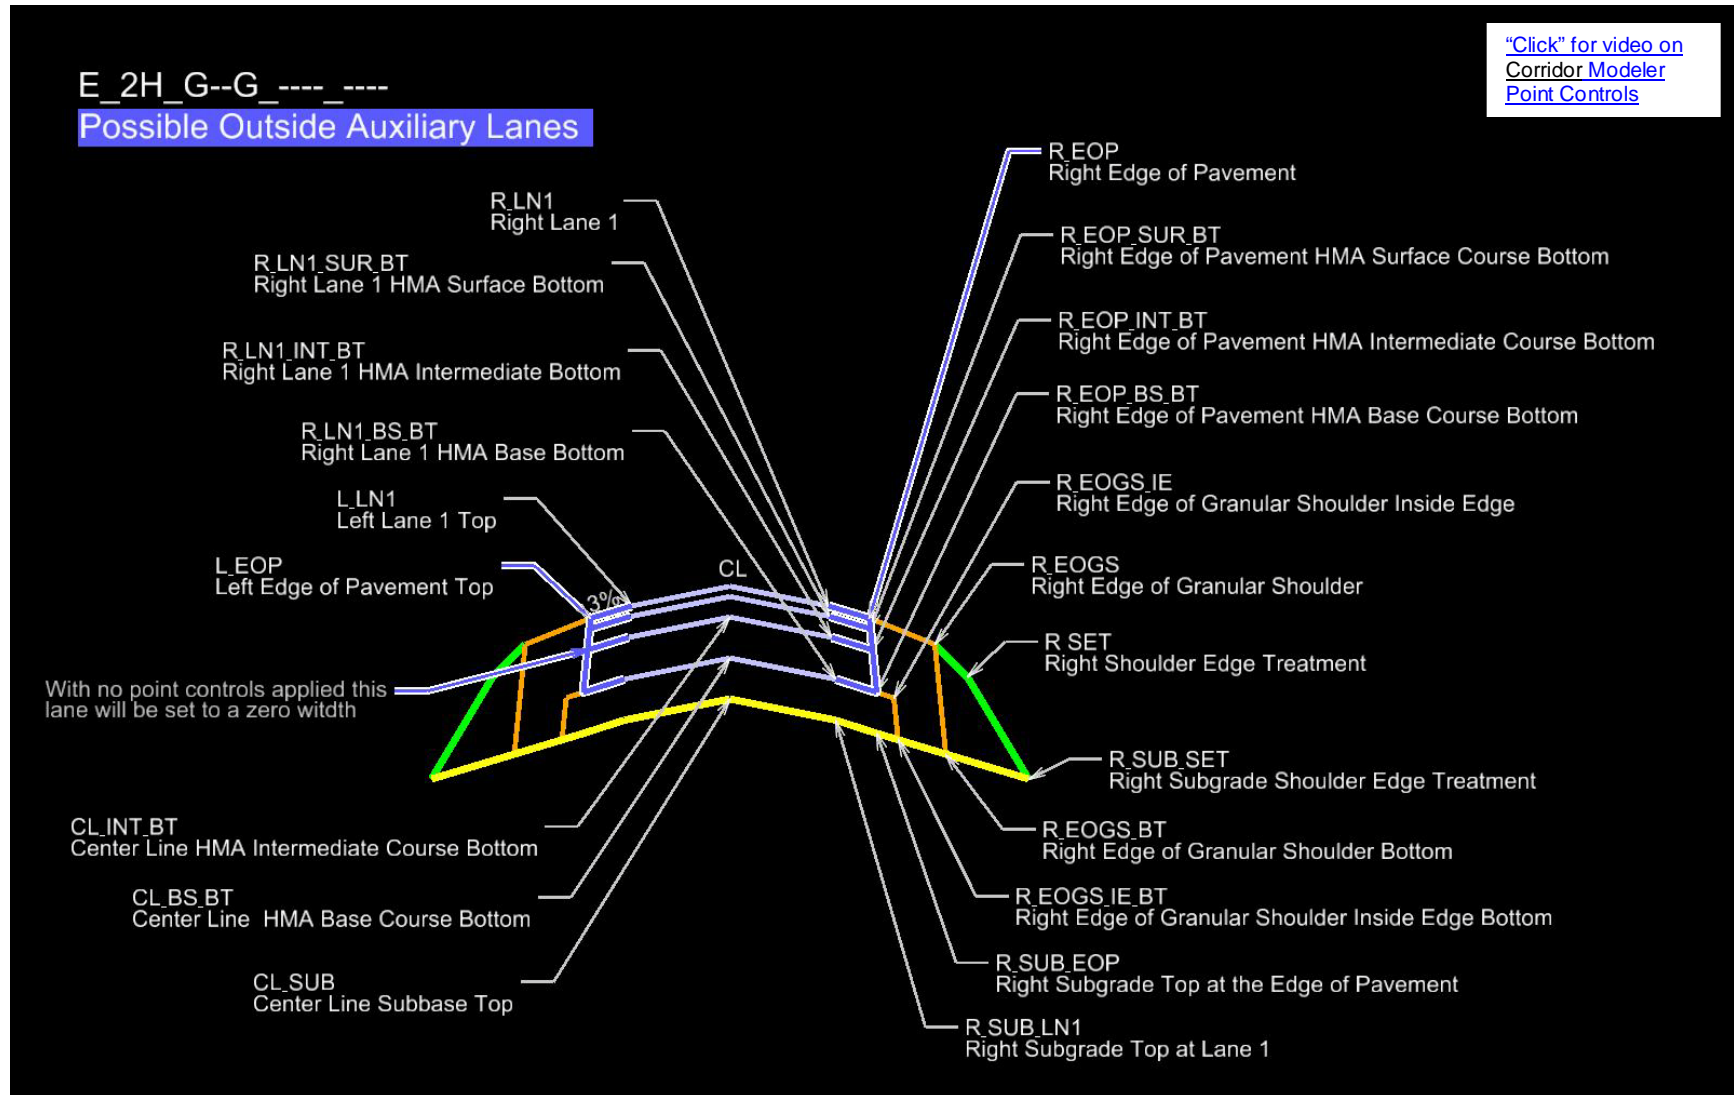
E_2H_G--G_----_----

Possible Outside Auxiliary Lanes

"Click" for video on Corridor Modeler Point Controls

R_LN1
Right Lane 1

R_LN1_SUR_BT
Right Lane 1 HMA Surface Bottom

R_LN1_INT_BT
Right Lane 1 HMA Intermediate Bottom

R_LN1_BS_BT
Right Lane 1 HMA Base Bottom

L_LN1
Left Lane 1 Top

L_EOP
Left Edge of Pavement Top

With no point controls applied this lane will be set to a zero witdth

CL

3%

R_EOP
Right Edge of Pavement

R_EOP_SUR_BT
Right Edge of Pavement HMA Surface Course Bottom

R_EOP_INT_BT
Right Edge of Pavement HMA Intermediate Course Bottom

R_EOP_BS_BT
Right Edge of Pavement HMA Base Course Bottom

R_EOGS_IE
Right Edge of Granular Shoulder Inside Edge

R_EOGS
Right Edge of Granular Shoulder

R_SET
Right Shoulder Edge Treatment

R_SUB_SET
Right Subgrade Shoulder Edge Treatment

CL_INT_BT
Center Line HMA Intermediate Course Bottom

CL_BS_BT
Center Line HMA Base Course Bottom

CL_SUB
Center Line Subbase Top

R_EOGS_BT
Right Edge of Granular Shoulder Bottom

R_EOGS_IE_BT
Right Edge of Granular Shoulder Inside Edge Bottom

R_SUB_EOP
Right Subgrade Top at the Edge of Pavement

R_SUB_LN1
Right Subgrade Top at Lane 1